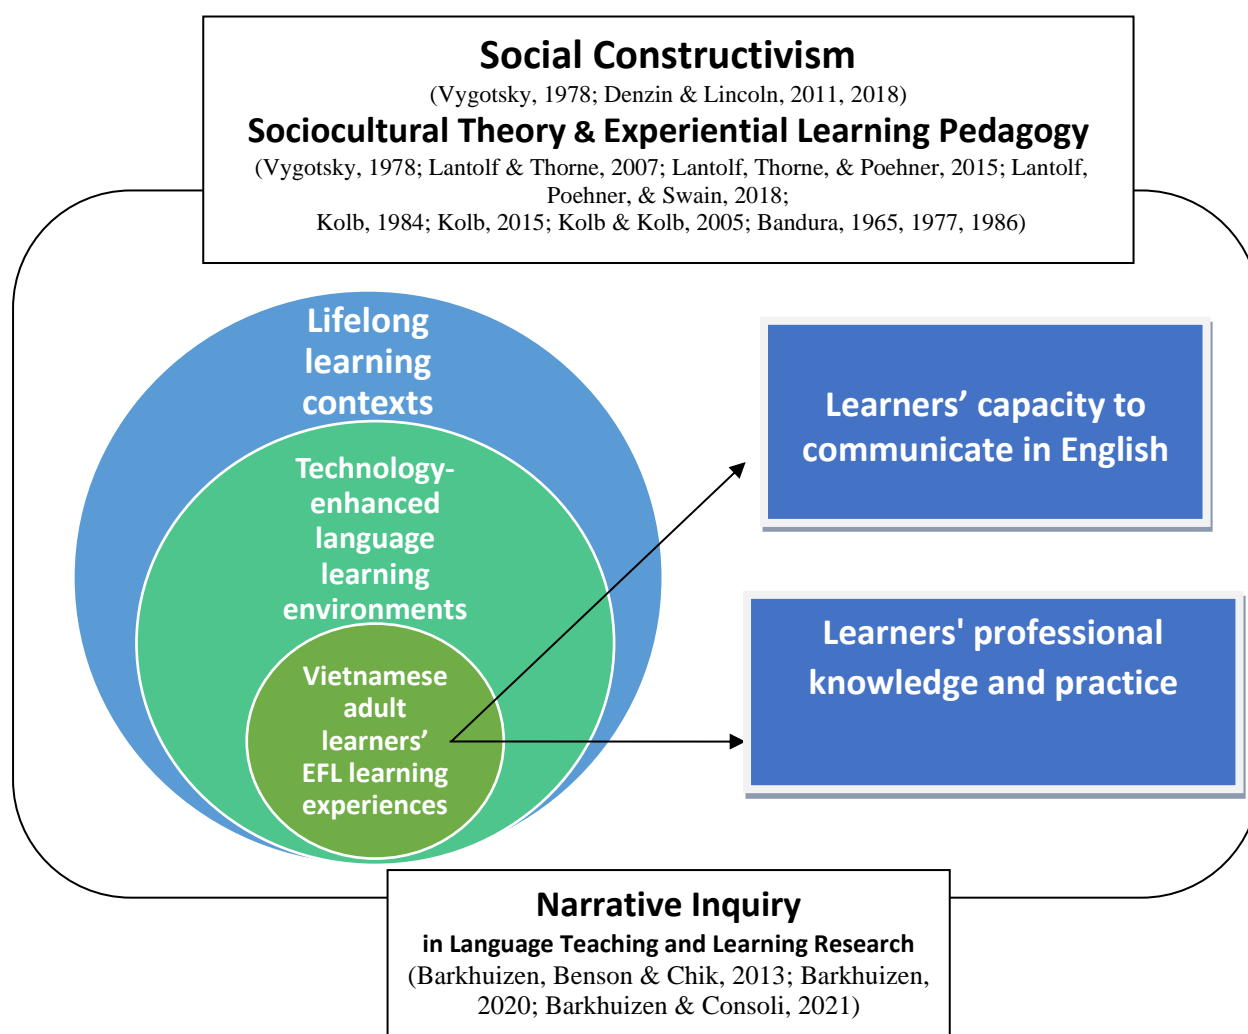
Social Constructivism
(Vygotsky, 1978; Denzin & Lincoln, 2011, 2018)
Sociocultural Theory & Experiential Learning Pedagogy
(Vygotsky, 1978; Lantolf & Thorne, 2007; Lantolf, Thorne, & Poehner, 2015; Lantolf, Poehner, & Swain, 2018;
Kolb, 1984; Kolb, 2015; Kolb & Kolb, 2005; Bandura, 1965, 1977, 1986)

Lifelong learning contexts

Technology-enhanced language learning environments

Vietnamese adult learners' EFL learning experiences

Learners' capacity to communicate in English

Learners' professional knowledge and practice

Narrative Inquiry
in Language Teaching and Learning Research
(Barkhuizen, Benson & Chik, 2013; Barkhuizen, 2020; Barkhuizen & Consoli, 2021)